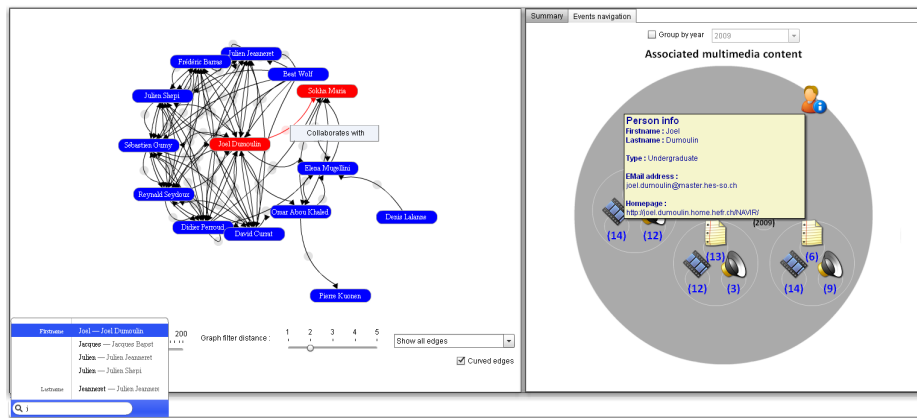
Julien Jeanneret
Frédéric Barras
Beat Wolf
Julien Shepi
Sokhn Maria
Collaborates with
Sébastien Gumy
Joel Dumoulin
Elena Mugellini
Reynald Seydoux
Omar Abou Khaled
Denis Lalanne
Didier Perroud
David Curat
Pierre Kuonen

Firstname | Joel — Joel Dumoulin
Jacques — Jacques Bapst
Julien — Julien Jeanneret
Julien — Julien Shepi
Lastname | Jeanneret — Julien Jeanneret

200
Graph filter distance :
1 2 3 4 5
Show all edges
Curved edges

Summary | Events navigation
Group by year 2009
Associated multimedia content

Person info
Firstname : Joel
Lastname : Dumoulin
Type : Undergraduate
EMail address :
joel.dumoulin@master.hes-so.ch
Homepage :
http://joel.dumoulin.home.hefr.ch/NAVIR/

(2009)
(14) (12)
(13)
(6)
(12) (3)
(14) (9)